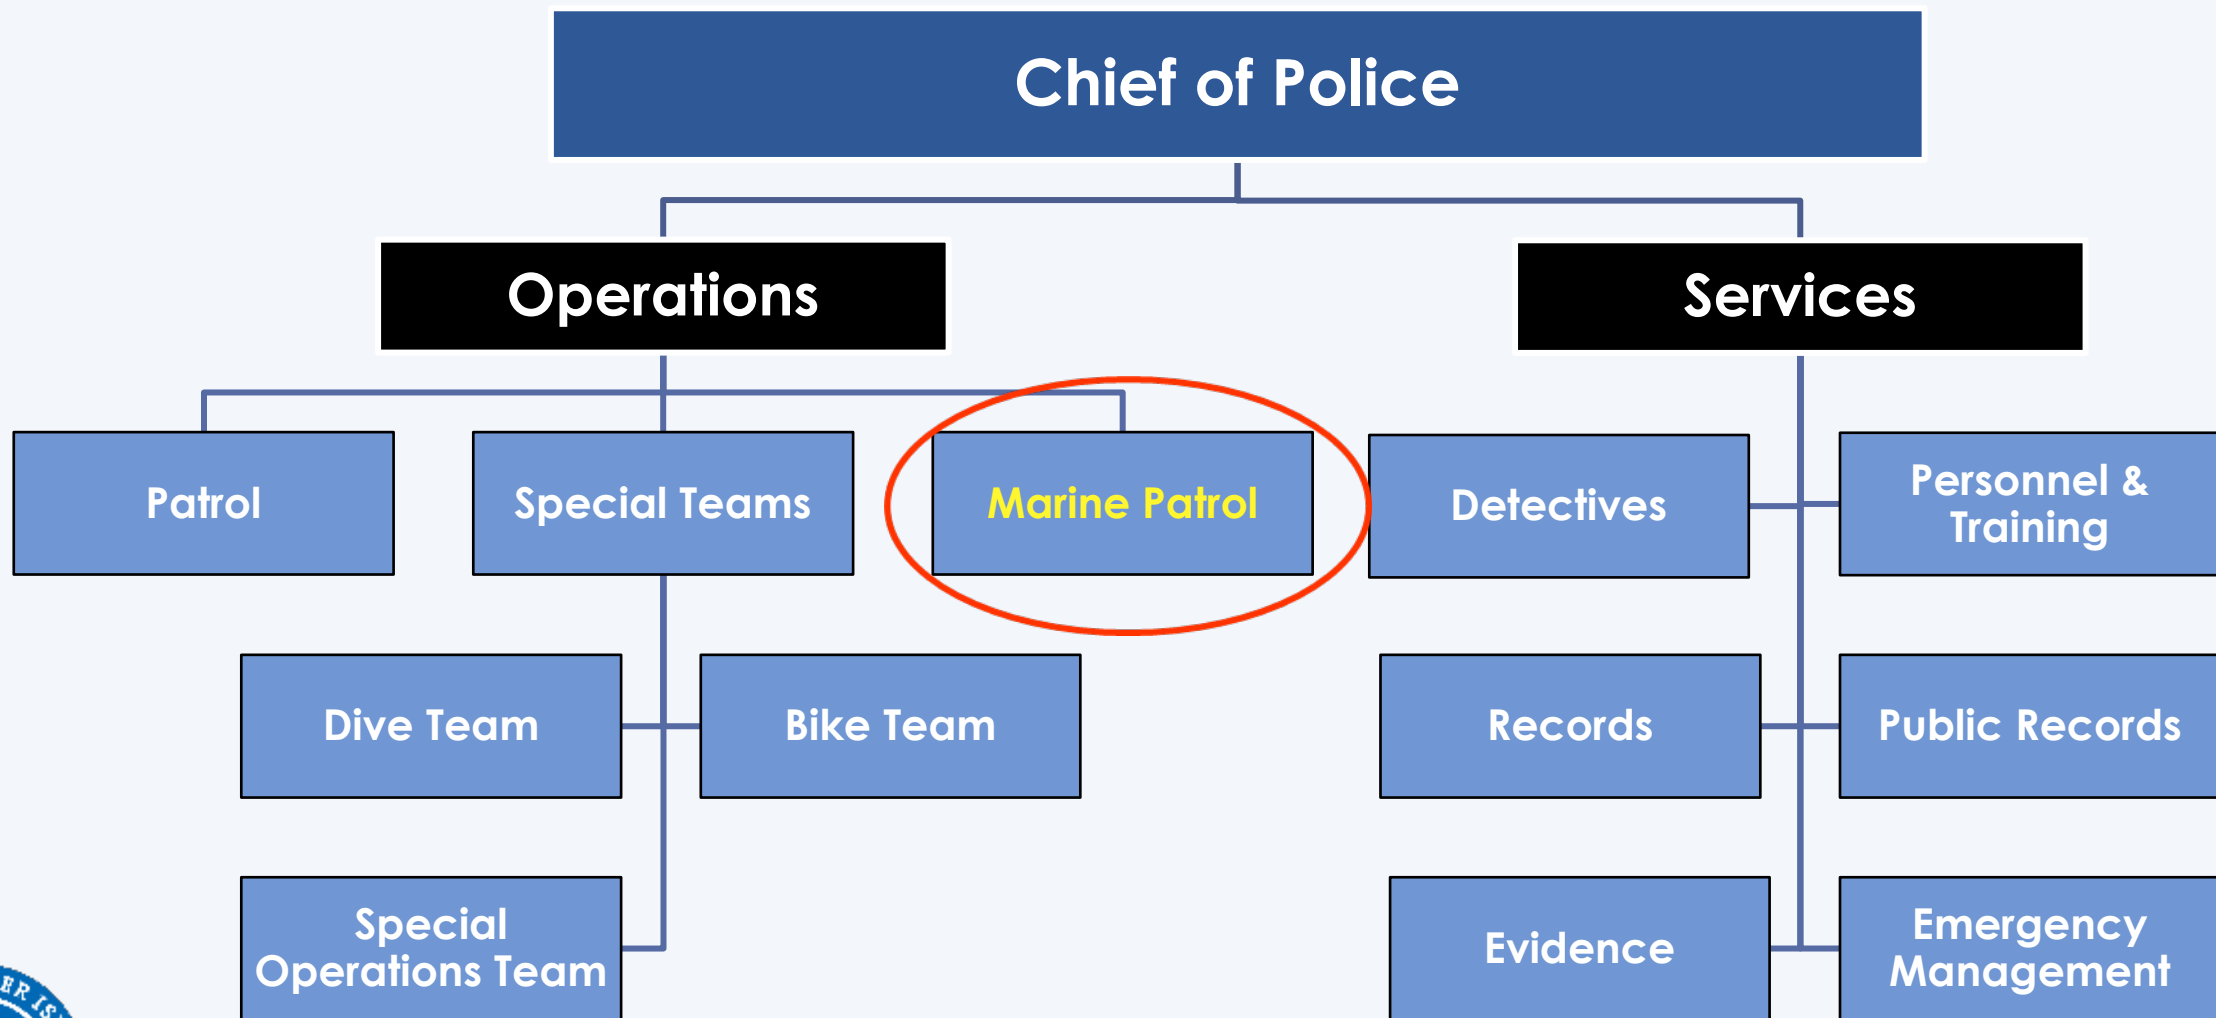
Chief of Police

Operations

Services

Patrol

Special Teams

Marine Patrol

Detectives

Personnel & Training

Dive Team

Bike Team

Records

Public Records

Special Operations Team

Evidence

Emergency Management

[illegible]